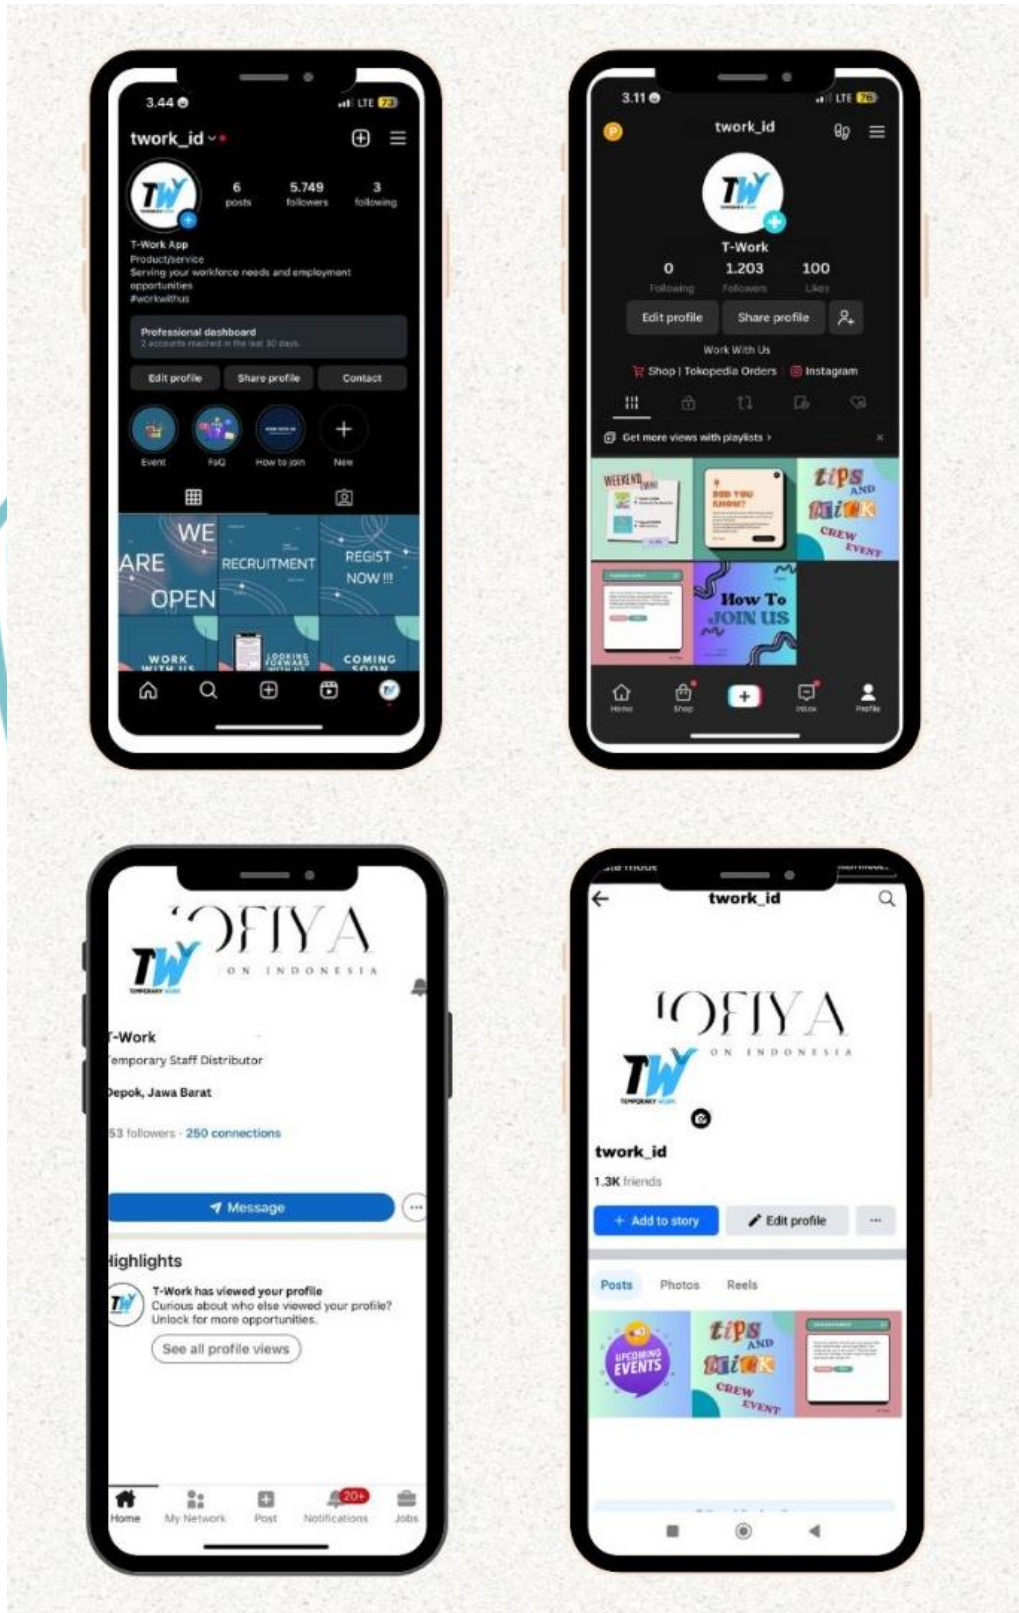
3.44
LTE 73
twork_id
6 posts
5.749 followers
3 following
T-Work App
Product/service
Serving your workforce needs and employment opportunities
#workwithus
Professional dashboard
2 accounts reached in the last 30 days.
Edit profile
Share profile
Contact
Event
FaQ
How to join
New
WE ARE OPEN
RECRUITMENT
REGIST NOW !!!
WORK WITH US
LOOKING FORWARD WITH US
COMING SOON

3.11
LTE 76
twork_id
T-Work
0 Following
1.203 Followers
100 Likes
Edit profile
Share profile
Work With Us
Shop | Tokopedia Orders
Instagram
Get more views with playlists >
WEEKEND
DID YOU KNOW?
tips AND trick
CREW EVENT
How To JOIN US
Home
Shop
Inbox
Profile

OFIYA
ON INDONESIA
T-Work
Temporary Staff Distributor
Depok, Jawa Barat
53 followers · 250 connections
Message
Highlights
T-Work has viewed your profile
Curious about who else viewed your profile? Unlock for more opportunities.
See all profile views
Home
My Network
Post
20+
Notifications
Jobs

twork_id
OFIYA
ON INDONESIA
twork_id
1.3K friends
Add to story
Edit profile
Posts
Photos
Reels
UPCOMING EVENTS
tips AND trick
CREW EVENT